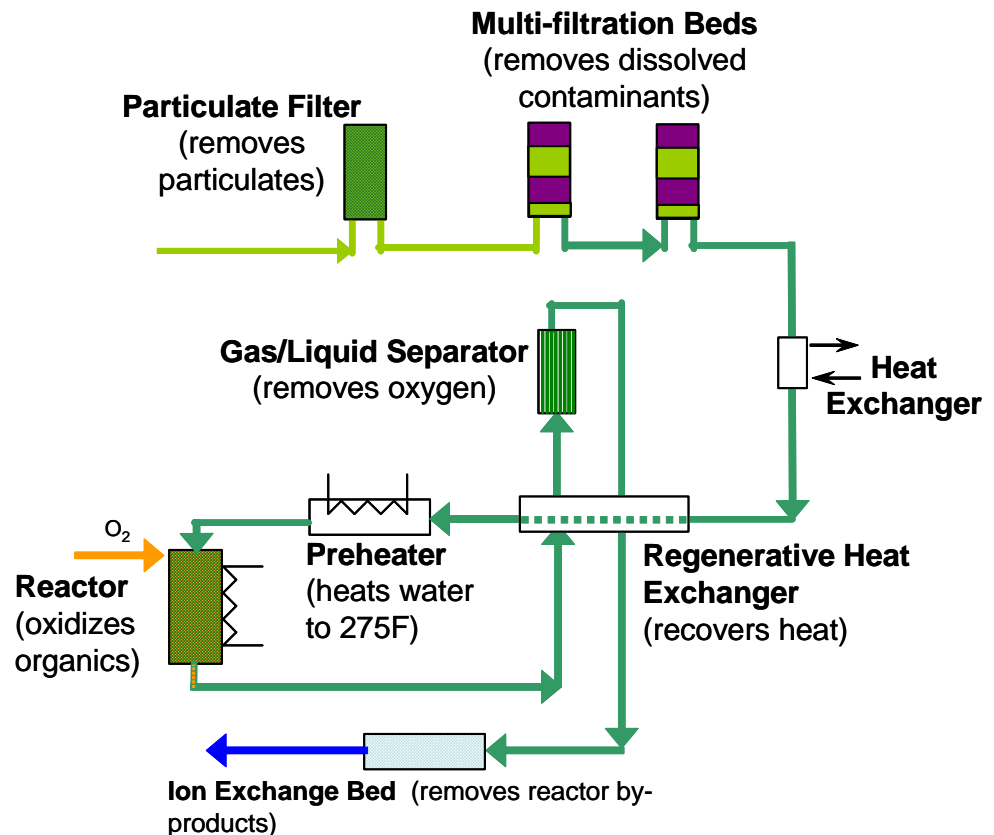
Multi-filtration Beds
(removes dissolved contaminants)

Particulate Filter
(removes particulates)

Gas/Liquid Separator
(removes oxygen)

Heat Exchanger

$O_2$

Reactor
(oxidizes organics)

Preheater
(heats water to 275F)

Regenerative Heat Exchanger
(recovers heat)

Ion Exchange Bed (removes reactor by-products)